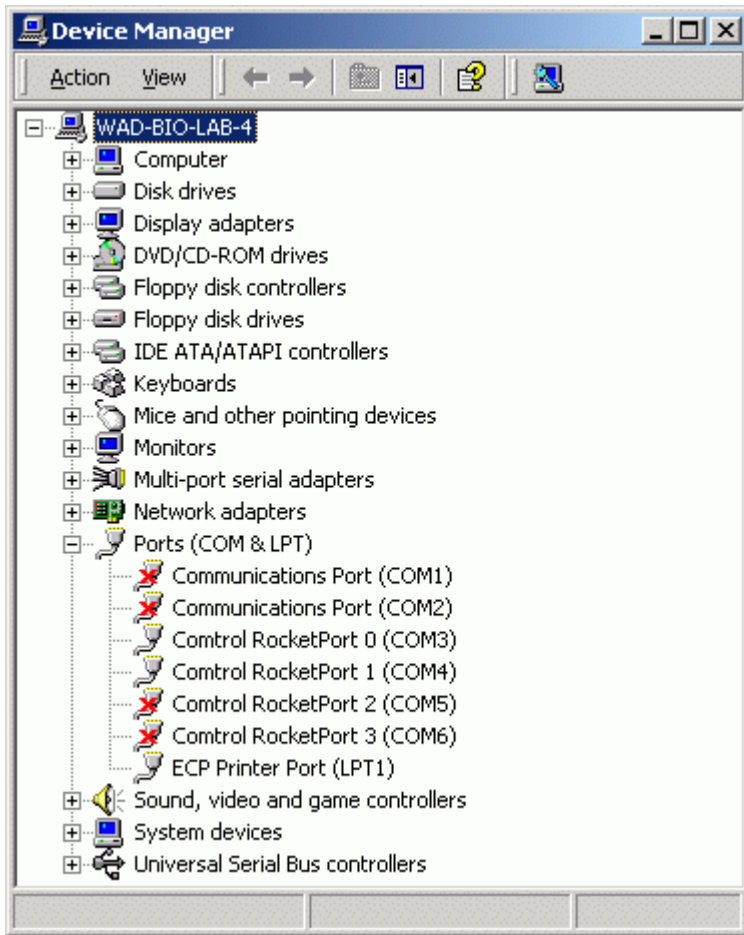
Device Manager

Action View

WAD-BIO-LAB-4
Computer
Disk drives
Display adapters
DVD/CD-ROM drives
Floppy disk controllers
Floppy disk drives
IDE ATA/ATAPI controllers
Keyboards
Mice and other pointing devices
Monitors
Multi-port serial adapters
Network adapters
Ports (COM & LPT)
Communications Port (COM1)
Communications Port (COM2)
Comtrol RocketPort 0 (COM3)
Comtrol RocketPort 1 (COM4)
Comtrol RocketPort 2 (COM5)
Comtrol RocketPort 3 (COM6)
ECP Printer Port (LPT1)
Sound, video and game controllers
System devices
Universal Serial Bus controllers